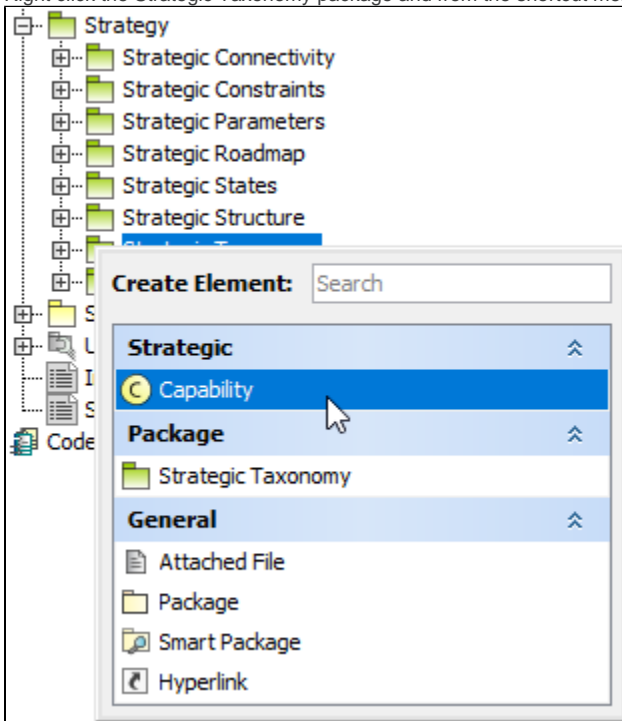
Right-click the Strategic Taxonomy package and from the shortcut me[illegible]

Strategy
Strategic Connectivity
Strategic Constraints
Strategic Parameters
Strategic Roadmap
Strategic States
Strategic Structure
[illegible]
S
U
I
S
Code

Create Element: Search
Strategic
Capability
Package
Strategic Taxonomy
General
Attached File
Package
Smart Package
Hyperlink